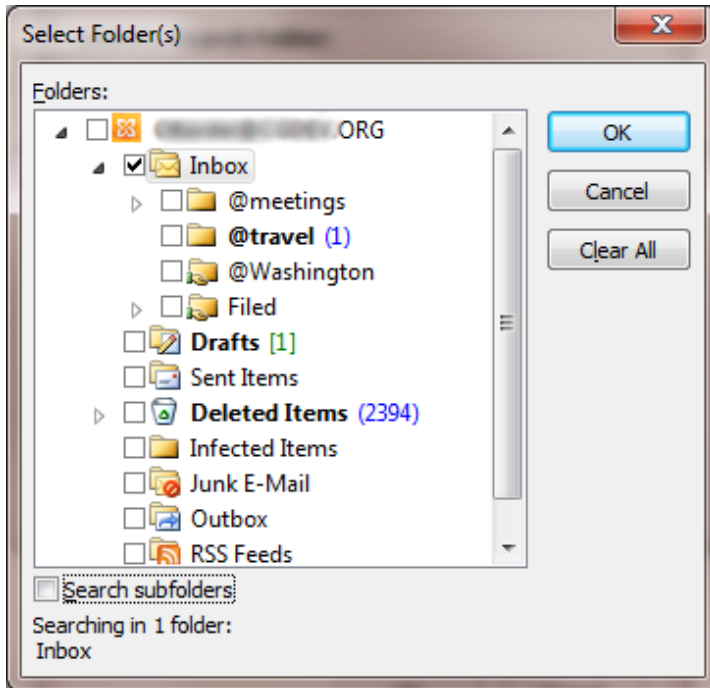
Select Folder(s)

Folders:

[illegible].ORG

Inbox

@meetings

@travel (1)

@Washington

Filed

Drafts [1]

Sent Items

Deleted Items (2394)

Infected Items

Junk E-Mail

Outbox

RSS Feeds

OK

Cancel

Clear All

Search subfolders

Searching in 1 folder:
Inbox